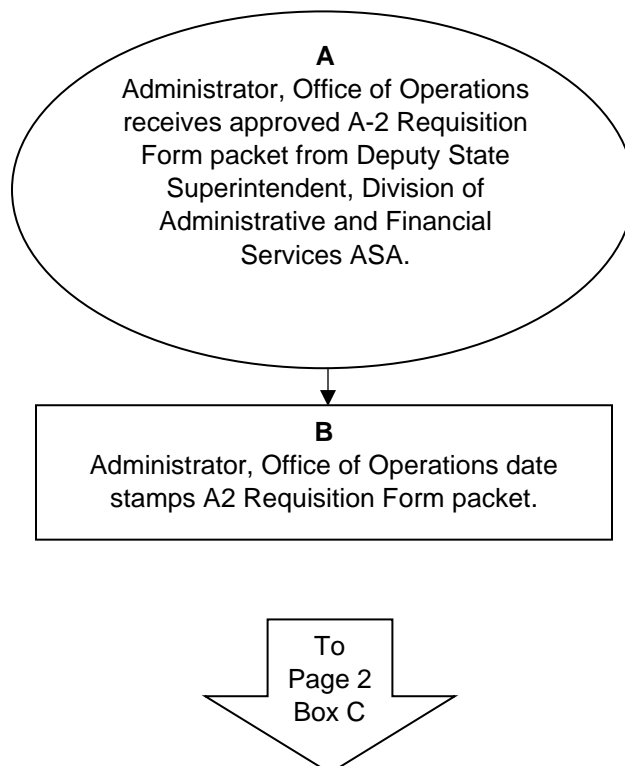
A
Administrator, Office of Operations receives approved A-2 Requisition Form packet from Deputy State Superintendent, Division of Administrative and Financial Services ASA.

B
Administrator, Office of Operations date stamps A2 Requisition Form packet.

To
Page 2
Box C